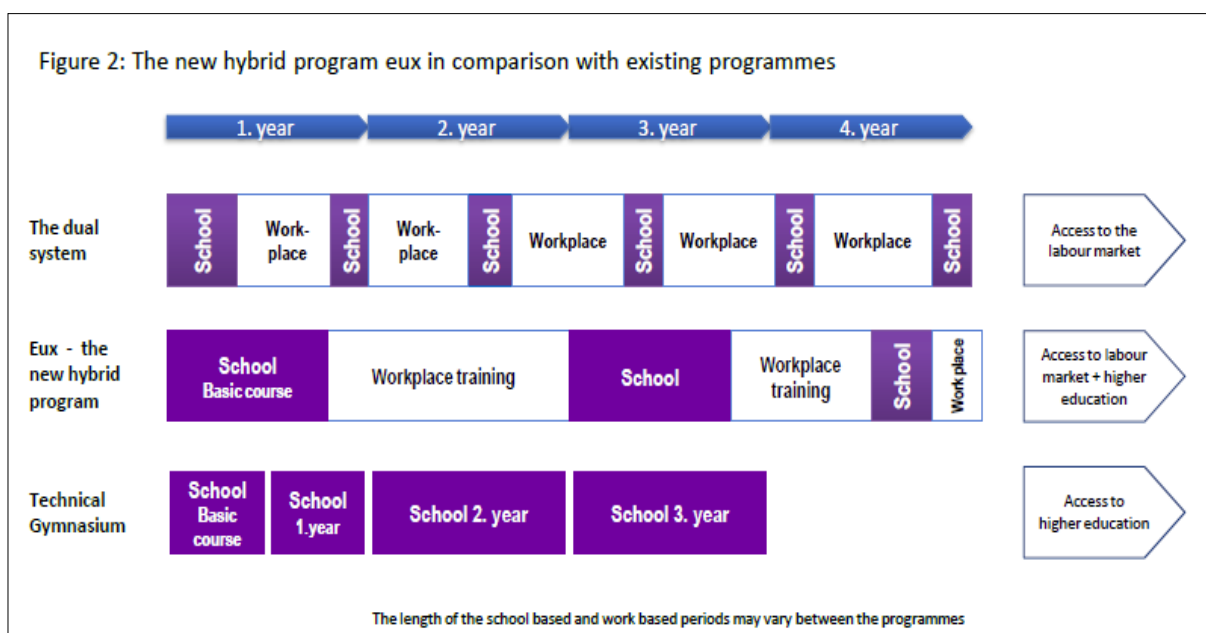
Figure 2: The new hybrid program eux in comparison with existing programmes

1. year
2. year
3. year
4. year

The dual system
School
Work-place
School
Work-place
School
Workplace
School
Workplace
School
Workplace
School
Access to the labour market

Eux - the new hybrid program
School Basic course
Workplace training
School
Workplace training
School
Work place
Access to labour market + higher education

Technical Gymnasium
School Basic course
School 1.year
School 2. year
School 3. year
Access to higher education

The length of the school based and work based periods may vary between the programmes